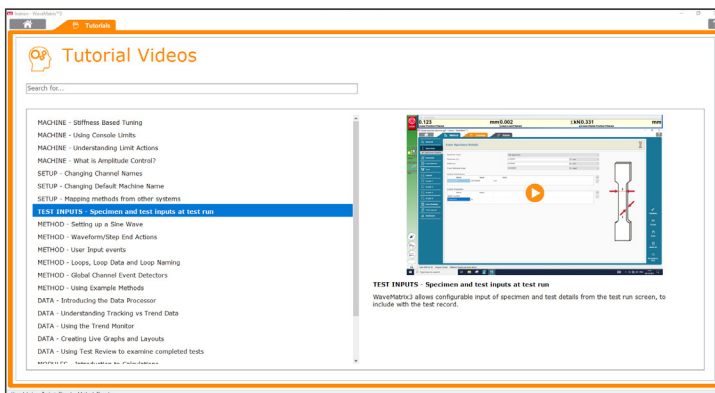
Instron - WaveMatrix™3

Tutorials

Tutorial Videos

Search for...

MACHINE - Stiffness Based Tuning
MACHINE - Using Console Limits
MACHINE - Understanding Limit Actions
MACHINE - What is Amplitude Control?
SETUP - Changing Channel Names
SETUP - Changing Default Machine Name
SETUP - Mapping methods from other systems
TEST INPUTS - Specimen and test inputs at test run
METHOD - Setting up a Sine Wave
METHOD - Waveform/Step End Actions
METHOD - User Input events
METHOD - Loops, Loop Data and Loop Naming
METHOD - Global Channel Event Detectors
METHOD - Using Example Methods
DATA - Introducing the Data Processor
DATA - Understanding Tracking vs Trend Data
DATA - Using the Trend Monitor
DATA - Creating Live Graphs and Layouts
DATA - Using Test Review to examine completed tests
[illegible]

0.123 mm 0.002 kN 0.331 mm

Enter Specimen Details

TEST INPUTS - Specimen and test inputs at test run

WaveMatrix3 allows configurable input of specimen and test details from the test run screen, to include with the test record.